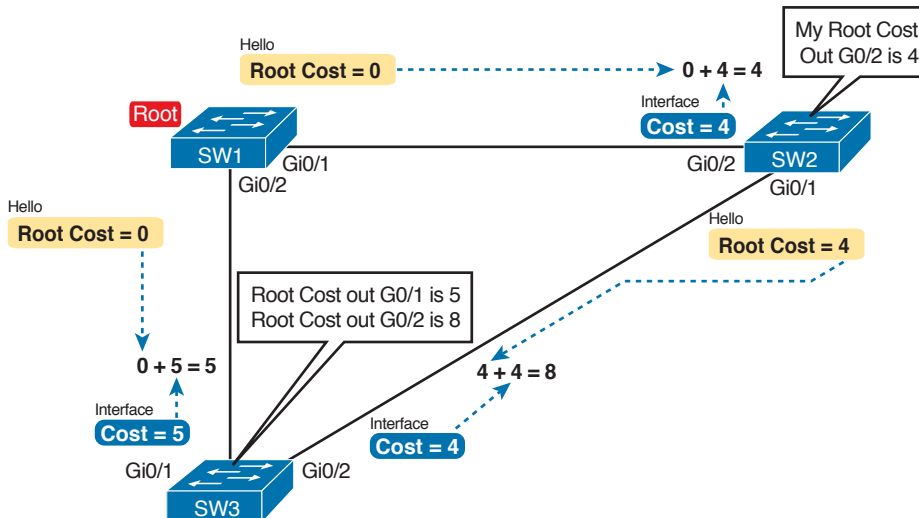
Hello
Root Cost = 0

0 + 4 = 4

My Root Cost Out G0/2 is 4

Root

SW1
Gi0/1
Gi0/2

Interface
Cost = 4

Gi0/2
SW2
Gi0/1

Hello
Root Cost = 0

Hello
Root Cost = 4

Root Cost out G0/1 is 5
Root Cost out G0/2 is 8

0 + 5 = 5

4 + 4 = 8

Interface
Cost = 5

Interface
Cost = 4

Gi0/1
Gi0/2
SW3